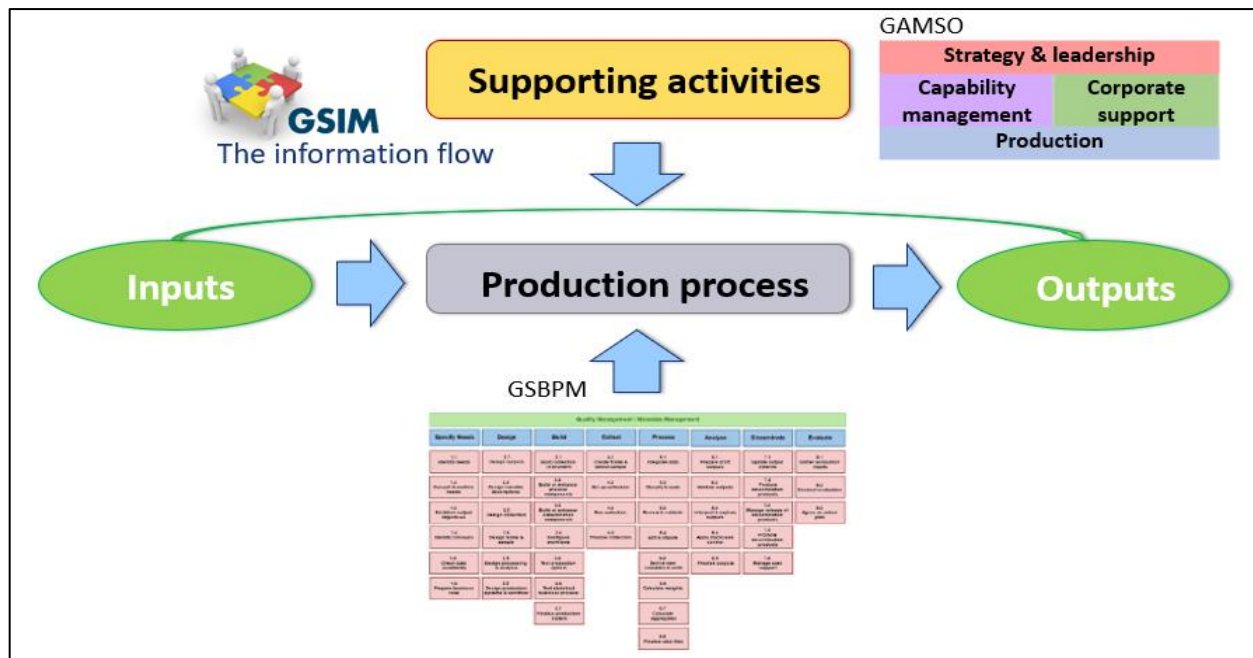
GSIM
The information flow

Supporting activities

GAMSO
Strategy & leadership
Capability management
Corporate support
Production

Inputs

Production process

Outputs

GSBPM

Quality Management / Metadata Management

| Specify Needs | Design | Build | Collect | Process | Analyse | Disseminate | Evaluate |
|---|---|---|---|---|---|---|---|
| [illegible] | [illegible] | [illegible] | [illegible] | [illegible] | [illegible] | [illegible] | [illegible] |